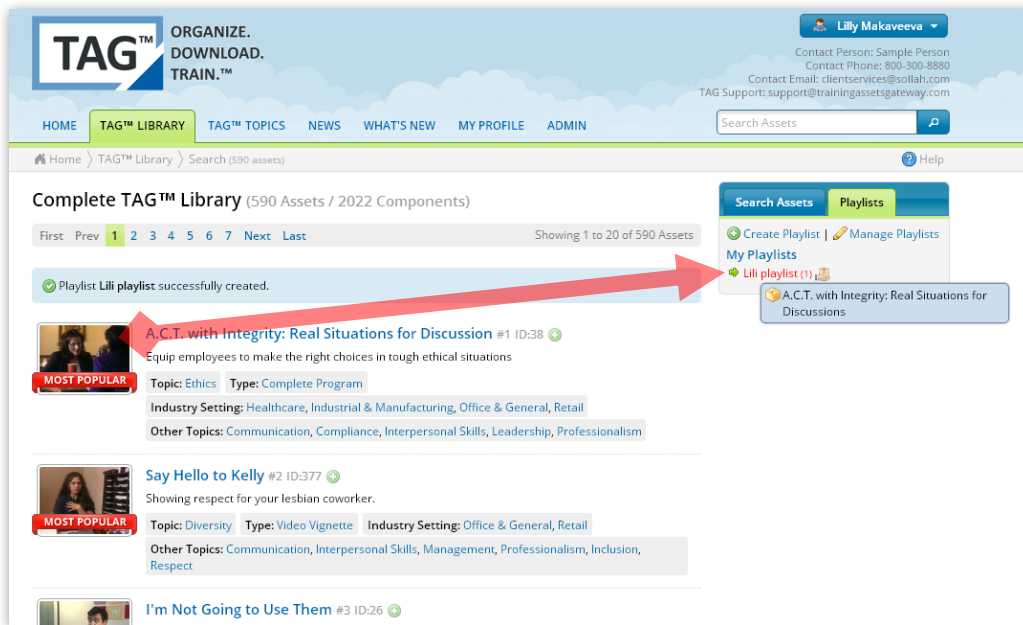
TAG™ ORGANIZE. DOWNLOAD. TRAIN.™

Lilly Makaveeva

Contact Person: Sample Person
Contact Phone: 800-300-8880
Contact Email: clientservices@sollah.com
TAG Support: support@trainingassetsgateway.com

HOME TAG™ LIBRARY TAG™ TOPICS NEWS WHAT'S NEW MY PROFILE ADMIN

Search Assets

Home 〉 TAG™ Library 〉 Search (590 assets)

Help

Complete TAG™ Library (590 Assets / 2022 Components)

First Prev 1 2 3 4 5 6 7 Next Last

Showing 1 to 20 of 590 Assets

Playlist **Lili playlist** successfully created.

MOST POPULAR

A.C.T. with Integrity: Real Situations for Discussion #1 ID:38

Equip employees to make the right choices in tough ethical situations

Topic: Ethics Type: Complete Program

Industry Setting: Healthcare, Industrial & Manufacturing, Office & General, Retail

Other Topics: Communication, Compliance, Interpersonal Skills, Leadership, Professionalism

MOST POPULAR

Say Hello to Kelly #2 ID:377

Showing respect for your lesbian coworker.

Topic: Diversity Type: Video Vignette Industry Setting: Office & General, Retail

Other Topics: Communication, Interpersonal Skills, Management, Professionalism, Inclusion, Respect

I'm Not Going to Use Them #3 ID:26

Search Assets Playlists

Create Playlist | Manage Playlists

My Playlists

Lili playlist (1)

A.C.T. with Integrity: Real Situations for Discussions